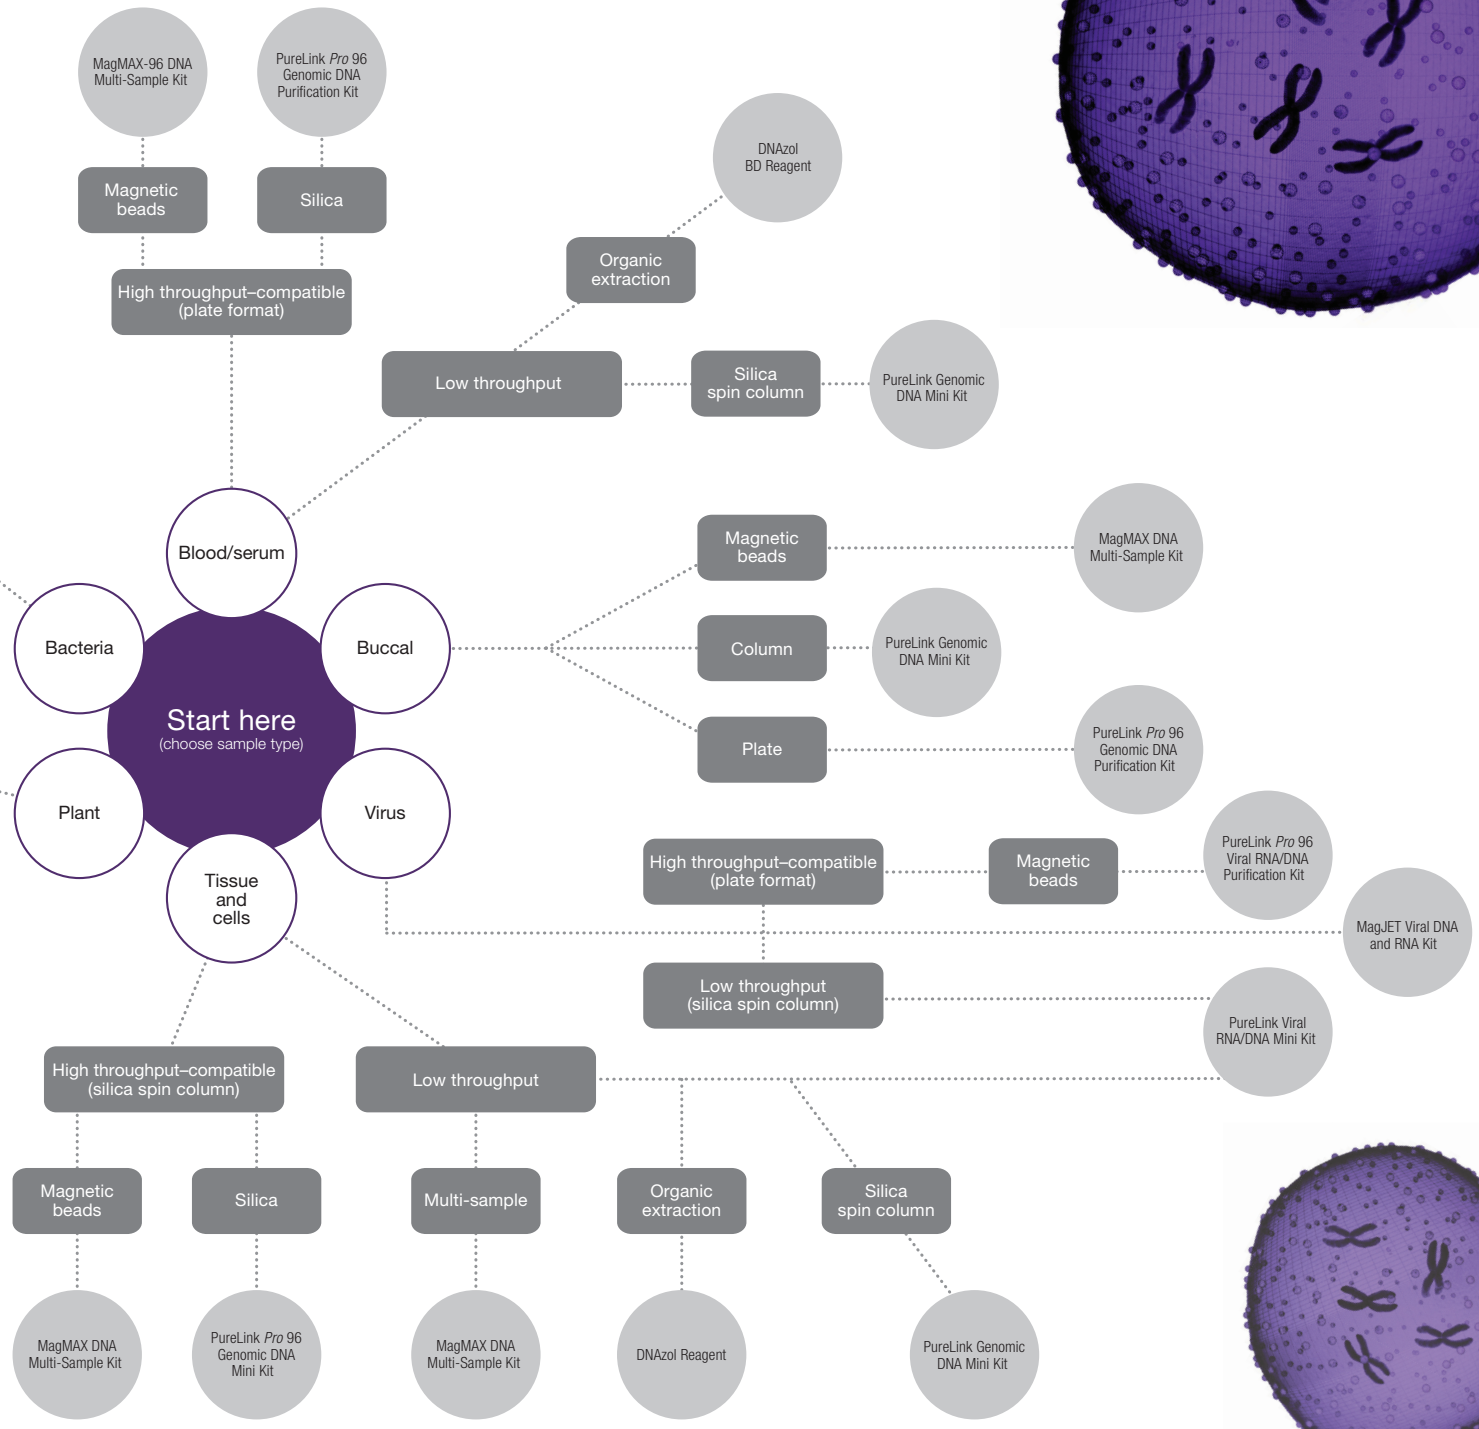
MagMAX-96 DNA Multi-Sample Kit

PureLink *Pro* 96 Genomic DNA Purification Kit

Magnetic beads

Silica

High throughput–compatible (plate format)

DNAzol BD Reagent

Organic extraction

Low throughput

Silica spin column

PureLink Genomic DNA Mini Kit

Blood/serum

Magnetic beads

MagMAX DNA Multi-Sample Kit

Bacteria

Buccal

Column

PureLink Genomic DNA Mini Kit

Start here
(choose sample type)

Plate

PureLink *Pro* 96 Genomic DNA Purification Kit

Plant

Virus

Tissue and cells

High throughput–compatible (plate format)

Magnetic beads

PureLink *Pro* 96 Viral RNA/DNA Purification Kit

MagJET Viral DNA and RNA Kit

Low throughput (silica spin column)

PureLink Viral RNA/DNA Mini Kit

High throughput–compatible (silica spin column)

Low throughput

Magnetic beads

Silica

Multi-sample

Organic extraction

Silica spin column

MagMAX DNA Multi-Sample Kit

PureLink *Pro* 96 Genomic DNA Mini Kit

MagMAX DNA Multi-Sample Kit

DNAzol Reagent

PureLink Genomic DNA Mini Kit